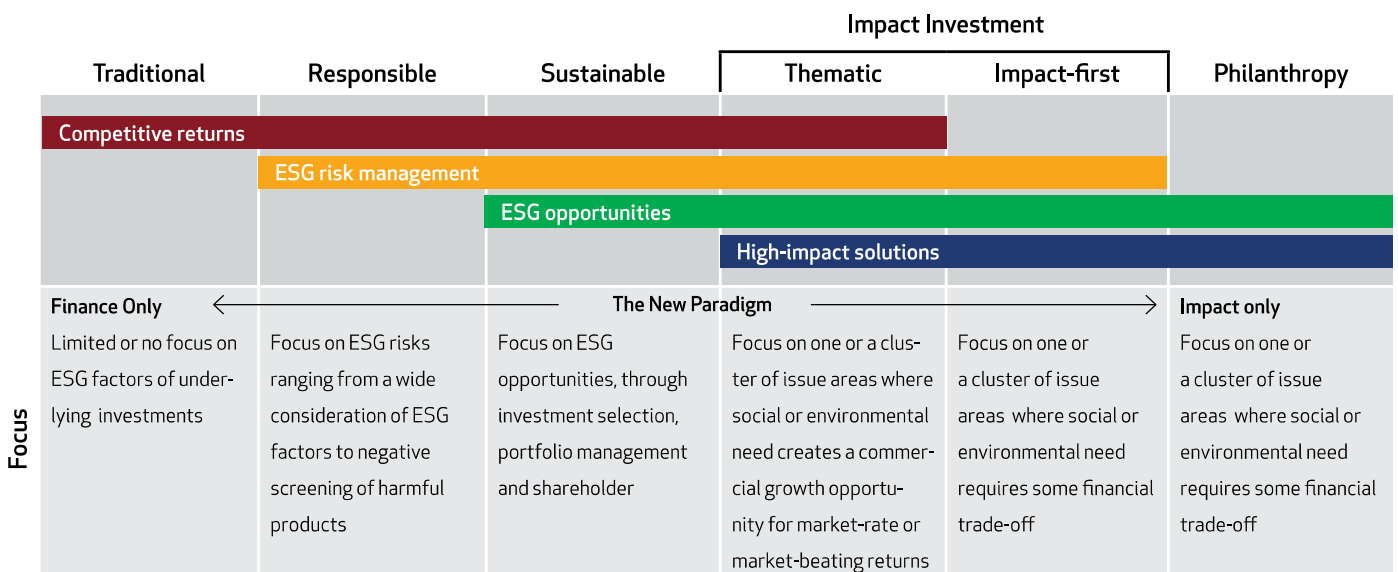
Impact Investment

| Traditional | Responsible | Sustainable | Thematic | Impact-first | Philanthropy |
|---|---|---|---|---|---|

Competitive returns

ESG risk management

ESG opportunities

High-impact solutions

Finance Only ← The New Paradigm → Impact only

Focus

| Limited or no focus on ESG factors of underlying investments | Focus on ESG risks ranging from a wide consideration of ESG factors to negative screening of harmful products | Focus on ESG opportunities, through investment selection, portfolio management and shareholder | Focus on one or a cluster of issue areas where social or environmental need creates a commercial growth opportunity for market-rate or market-beating returns | Focus on one or a cluster of issue areas where social or environmental need requires some financial trade-off | Focus on one or a cluster of issue areas where social or environmental need requires some financial trade-off |
|---|---|---|---|---|---|